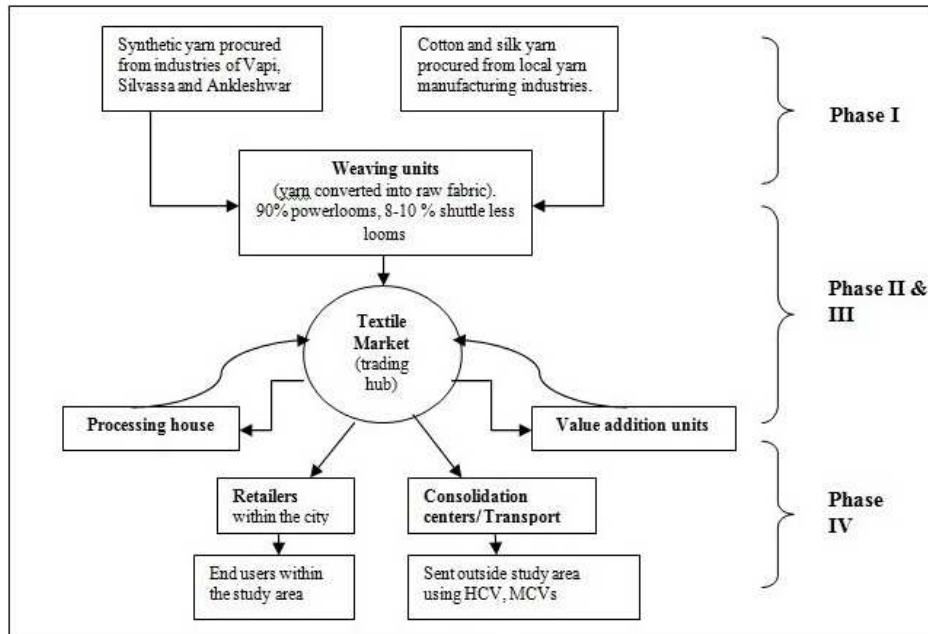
Synthetic yarn procured from industries of Vapi, Silvassa and Ankleshwar

Cotton and silk yarn procured from local yarn manufacturing industries.

Phase I

Weaving units
(yarn converted into raw fabric).
90% powerlooms, 8-10 % shuttle less looms

Phase II & III

Textile Market
(trading hub)

Processing house

Value addition units

Retailers within the city

Consolidation centers/ Transport

Phase IV

End users within the study area

Sent outside study area using HCV, MCVs